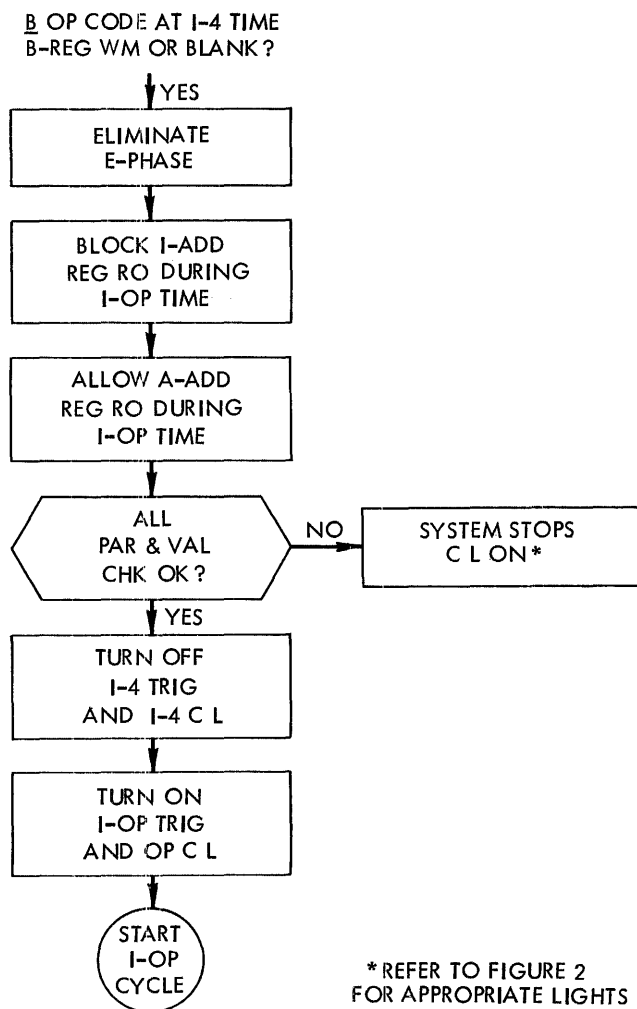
B OP CODE AT I-4 TIME
B-REG WM OR BLANK?

YES

ELIMINATE
E-PHASE

BLOCK I-ADD
REG RO DURING
I-OP TIME

ALLOW A-ADD
REG RO DURING
I-OP TIME

ALL
PAR & VAL
CHK OK?

NO

SYSTEM STOPS
C L ON*

YES

TURN OFF
I-4 TRIG
AND I-4 C L

TURN ON
I-OP TRIG
AND OP C L

START
I-OP
CYCLE

*REFER TO FIGURE 2
FOR APPROPRIATE LIGHTS